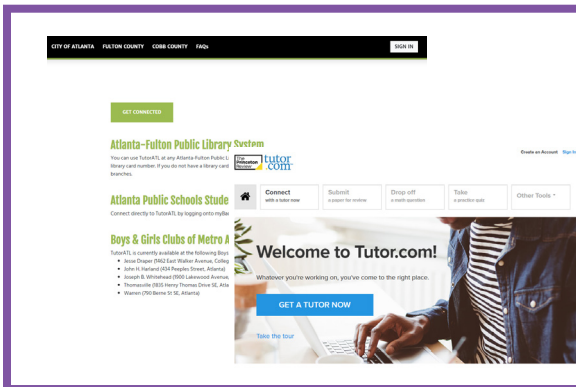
CITY OF ATLANTA FULTON COUNTY COBB COUNTY FAQs SIGN IN

GET CONNECTED

Atlanta-Fulton Public Library System

You can use TutorATL at any Atlanta-Fulton Public Li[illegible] library card number. If you do not have a library card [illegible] branches.

Atlanta Public Schools Stude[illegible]

Connect directly to TutorATL by logging onto myBa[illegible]

Boys & Girls Clubs of Metro A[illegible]

TutorATL is currently available at the following Boys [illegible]

• Jesse Draper (1462 East Walker Avenue, Colleg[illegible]
• John H. Harland (434 Peeples Street, Atlanta)
• Joseph B. Whitehead (1900 Lakewood Avenue, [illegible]
• Thomasville (1835 Henry Thomas Drive SE, Atla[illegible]
• Warren (790 Berne St SE, Atlanta)

The Princeton Review tutor.com

Create an Account Sign In

Connect with a tutor now | Submit a paper for review | Drop off a math question | Take a practice quiz | Other Tools

Welcome to Tutor.com!

Whatever you're working on, you've come to the right place.

GET A TUTOR NOW

Take the tour